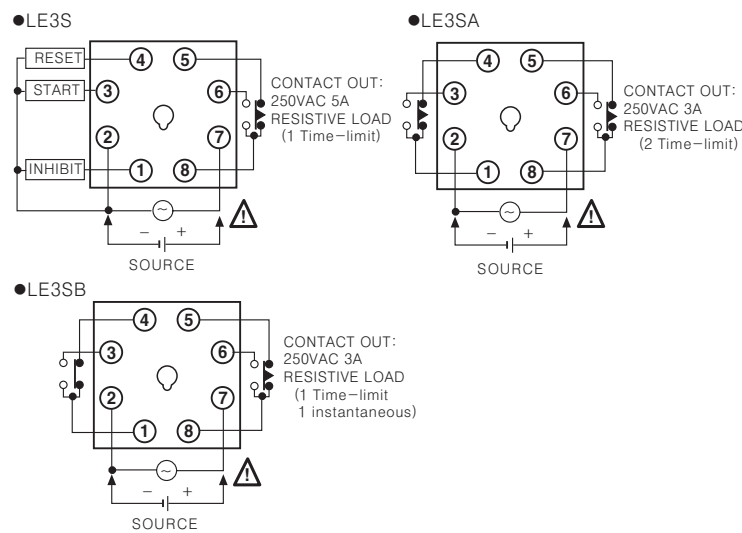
●LE3S

RESET
START
INHIBIT

④ ⑤ ③ ⑥ ② ⑦ ① ⑧

CONTACT OUT:
250VAC 5A
RESISTIVE LOAD
(1 Time−limit)

~
− +
SOURCE

●LE3SA

④ ⑤ ③ ⑥ ② ⑦ ① ⑧

CONTACT OUT:
250VAC 3A
RESISTIVE LOAD
(2 Time−limit)

~
− +
SOURCE

●LE3SB

④ ⑤ ③ ⑥ ② ⑦ ① ⑧

CONTACT OUT:
250VAC 3A
RESISTIVE LOAD
(1 Time−limit
1 instantaneous)

~
− +
SOURCE